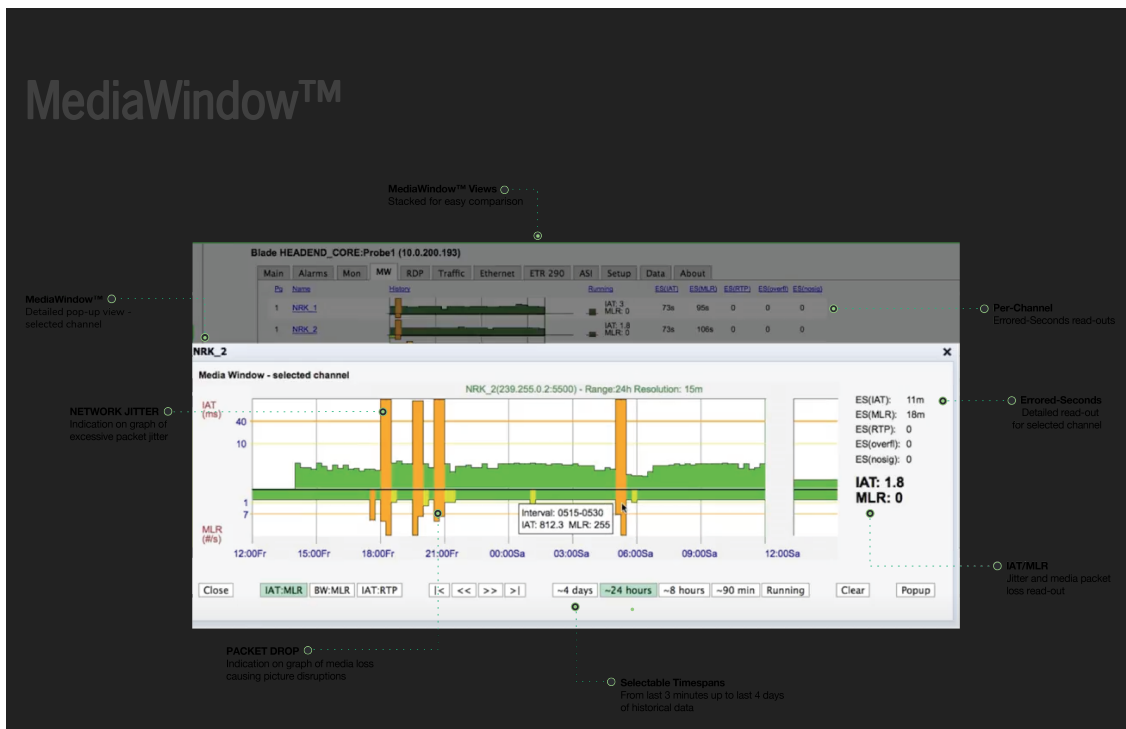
MediaWindow™

MediaWindow™ Views
Stacked for easy comparison

Blade HEADEND_CORE:Probe1 (10.0.200.193)

Main | Alarms | Mon | MW | RDP | Traffic | Ethernet | ETR 290 | ASI | Setup | Data | About

| Pg | Name | History | Running | ES(IAT) | ES(MLR) | ES(RTP) | ES(overfl) | ES(nosig) |
|---|---|---|---|---|---|---|---|---|
| 1 | NRK_1 | | IAT: 3 MLR: 0 | 73s | 95s | 0 | 0 | 0 |
| 1 | NRK_2 | | IAT: 1.8 MLR: 0 | 73s | 106s | 0 | 0 | 0 |

MediaWindow™
Detailed pop-up view - selected channel

Per-Channel
Errored-Seconds read-outs

NRK_2
Media Window - selected channel
NRK_2(239.255.0.2:5500) - Range:24h Resolution: 15m

NETWORK JITTER
Indication on graph of excessive packet jitter

IAT (ms)
40
10
1
7
MLR (#/s)

Interval: 0515-0530
IAT: 812.3 MLR: 255

12:00Fr 15:00Fr 18:00Fr 21:00Fr 00:00Sa 03:00Sa 06:00Sa 09:00Sa 12:00Sa

ES(IAT): 11m
ES(MLR): 18m
ES(RTP): 0
ES(overfl): 0
ES(nosig): 0
IAT: 1.8
MLR: 0

Errored-Seconds
Detailed read-out for selected channel

IAT/MLR
Jitter and media packet loss read-out

Close | IAT:MLR | BW:MLR | IAT:RTP | |< | << | >> | >| | ~4 days | ~24 hours | ~8 hours | ~90 min | Running | Clear | Popup

PACKET DROP
Indication on graph of media loss causing picture disruptions

Selectable Timespans
From last 3 minutes up to last 4 days of historical data